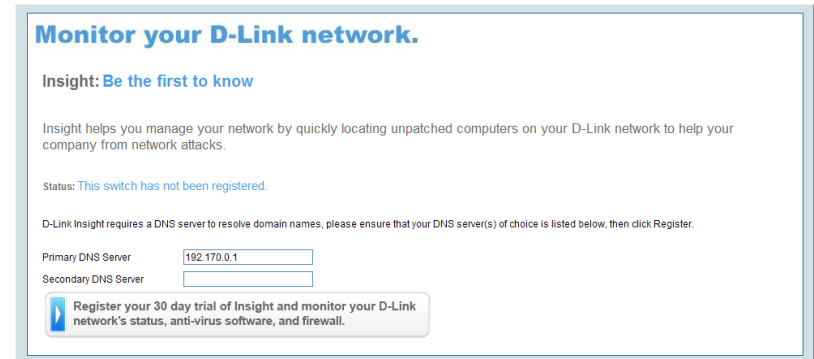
Monitor your D-Link network.

Insight: Be the first to know

Insight helps you manage your network by quickly locating unpatched computers on your D-Link network to help your company from network attacks.

Status: This switch has not been registered.

D-Link Insight requires a DNS server to resolve domain names, please ensure that your DNS server(s) of choice is listed below, then click Register.

Primary DNS Server 192.170.0.1

Secondary DNS Server

Register your 30 day trial of Insight and monitor your D-Link network's status, anti-virus software, and firewall.